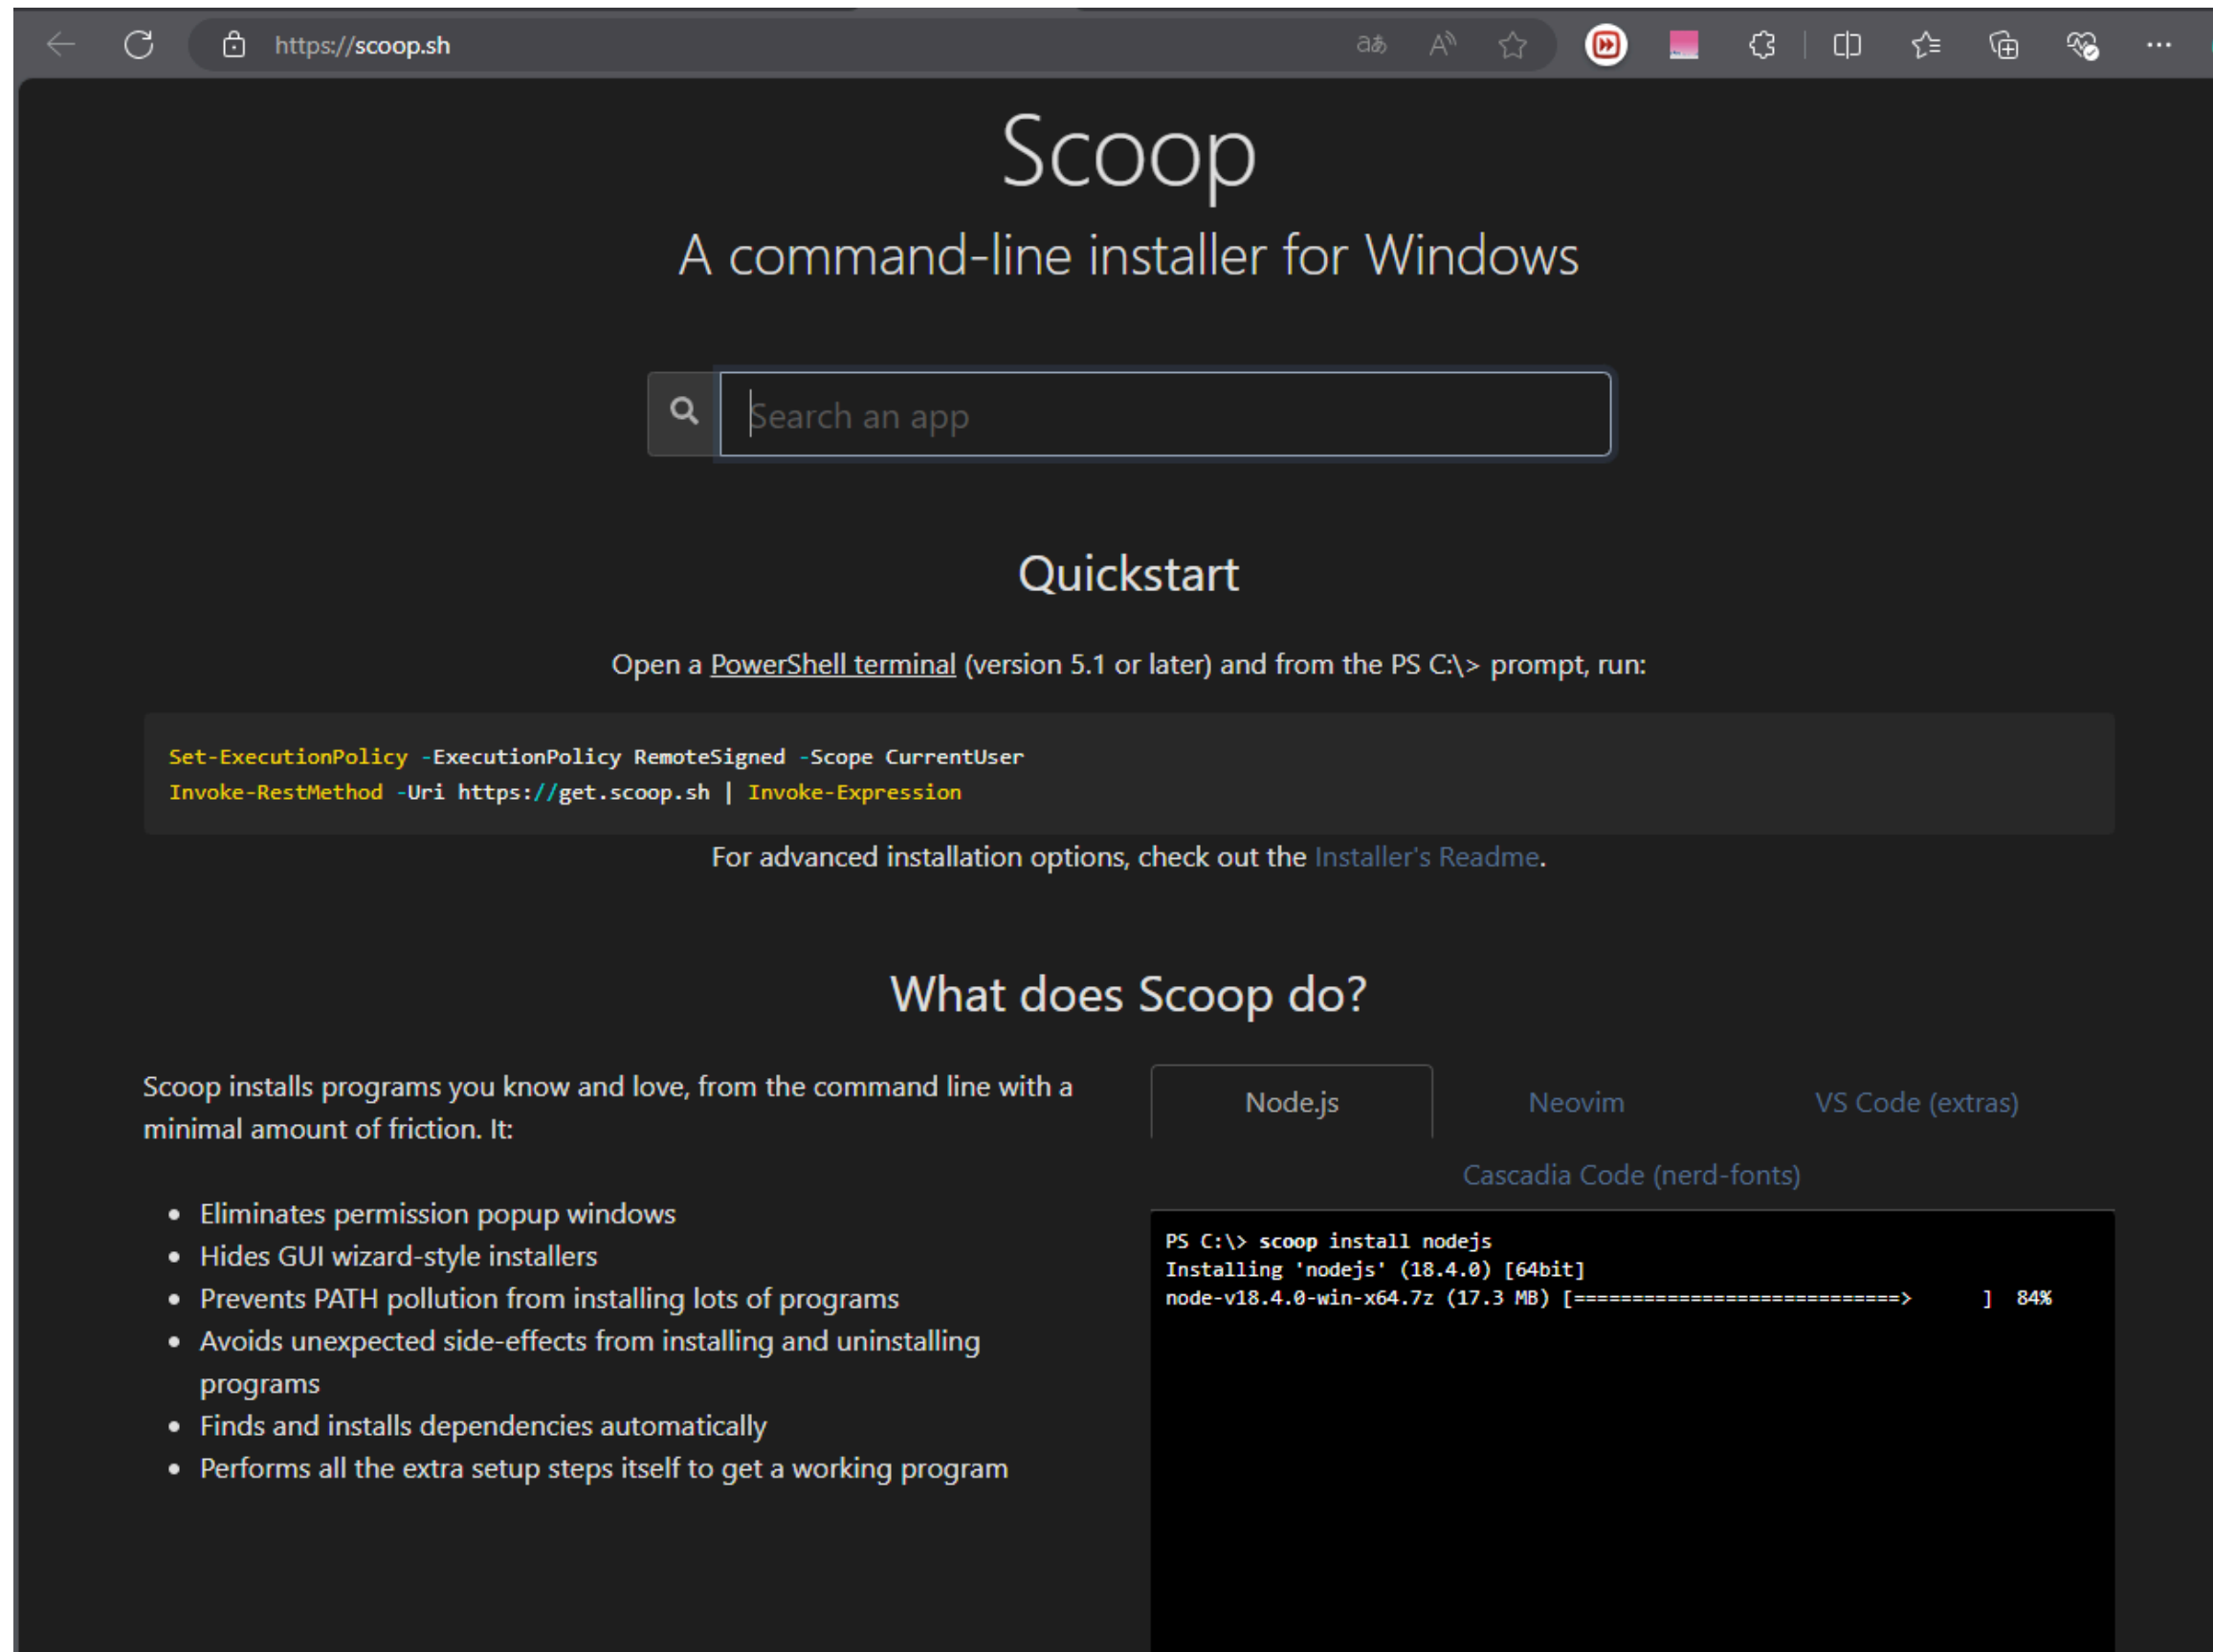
https://scoop.sh

aあ A

Scoop

A command-line installer for Windows

Search an app

Quickstart

Open a PowerShell terminal (version 5.1 or later) and from the PS C:\> prompt, run:

```
Set-ExecutionPolicy -ExecutionPolicy RemoteSigned -Scope CurrentUser
Invoke-RestMethod -Uri https://get.scoop.sh | Invoke-Expression
```

For advanced installation options, check out the Installer's Readme.

What does Scoop do?

Scoop installs programs you know and love, from the command line with a minimal amount of friction. It:

- Eliminates permission popup windows
- Hides GUI wizard-style installers
- Prevents PATH pollution from installing lots of programs
- Avoids unexpected side-effects from installing and uninstalling programs
- Finds and installs dependencies automatically
- Performs all the extra setup steps itself to get a working program

Node.js Neovim VS Code (extras)

Cascadia Code (nerd-fonts)

```
PS C:\> scoop install nodejs
Installing 'nodejs' (18.4.0) [64bit]
node-v18.4.0-win-x64.7z (17.3 MB) [===========================>     ]  84%
```